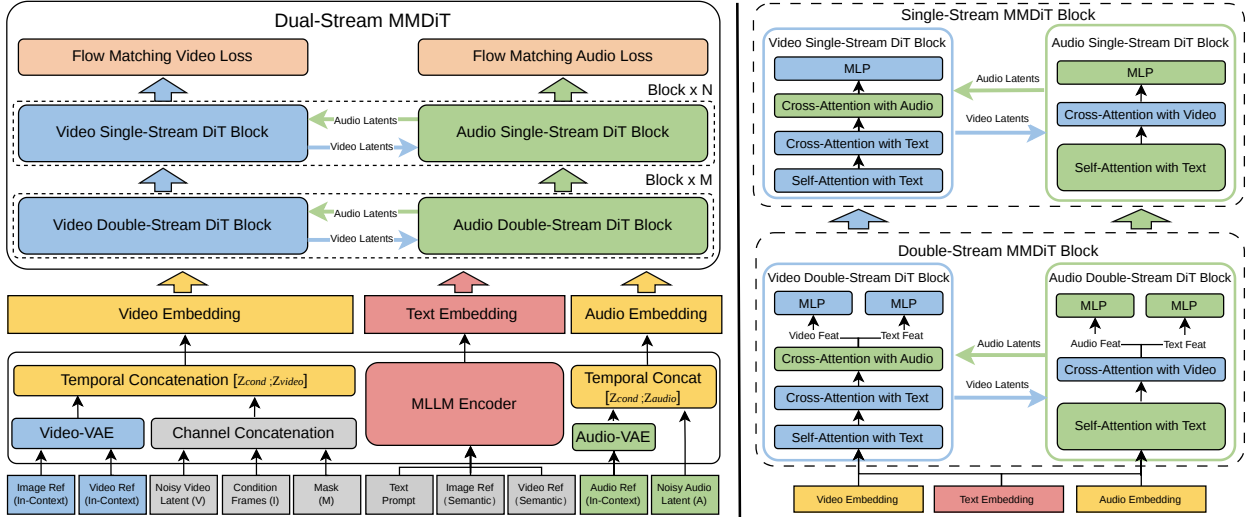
Dual-Stream MMDiT

Flow Matching Video Loss

Flow Matching Audio Loss

Block x N

Video Single-Stream DiT Block

Audio Latents

Video Latents

Audio Single-Stream DiT Block

Block x M

Video Double-Stream DiT Block

Audio Latents

Video Latents

Audio Double-Stream DiT Block

Video Embedding

Text Embedding

Audio Embedding

Temporal Concatenation $[z_{cond};z_{video}]$

Video-VAE

Channel Concatenation

MLLM Encoder

Temporal Concat $[z_{cond};z_{audio}]$

Audio-VAE

Image Ref (In-Context)

Video Ref (In-Context)

Noisy Video Latent (V)

Condition Frames (I)

Mask (M)

Text Prompt

Image Ref (Semantic)

Video Ref (Semantic)

Audio Ref (In-Context)

Noisy Audio Latent (A)

Single-Stream MMDiT Block

Video Single-Stream DiT Block

MLP

Cross-Attention with Audio

Cross-Attention with Text

Self-Attention with Text

Audio Latents

Video Latents

Audio Single-Stream DiT Block

MLP

Cross-Attention with Video

Self-Attention with Text

Double-Stream MMDiT Block

Video Double-Stream DiT Block

MLP

MLP

Video Feat

Text Feat

Cross-Attention with Audio

Cross-Attention with Text

Self-Attention with Text

Audio Latents

Video Latents

Audio Double-Stream DiT Block

MLP

MLP

Audio Feat

Text Feat

Cross-Attention with Video

Self-Attention with Text

Video Embedding

Text Embedding

Audio Embedding